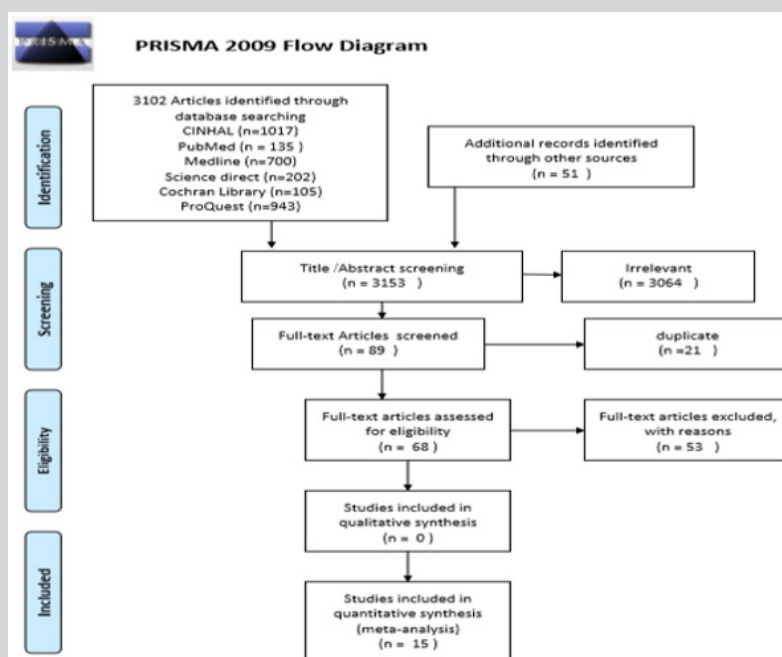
PRISMA

PRISMA 2009 Flow Diagram

Identification

3102 Articles identified through database searching
CINHAL (n=1017)
PubMed (n = 135 )
Medline (n=700)
Science direct (n=202)
Cochran Library (n=105)
ProQuest (n=943)

Additional records identified through other sources
(n = 51 )

Screening

Title /Abstract screening
(n = 3153 )

Irrelevant
(n = 3064 )

Full-text Articles screened
(n = 89 )

duplicate
(n =21 )

Eligibility

Full-text articles assessed for eligibility
(n = 68 )

Full-text articles excluded, with reasons
(n = 53 )

Studies included in qualitative synthesis
(n = 0 )

Included

Studies included in quantitative synthesis (meta-analysis)
(n = 15 )